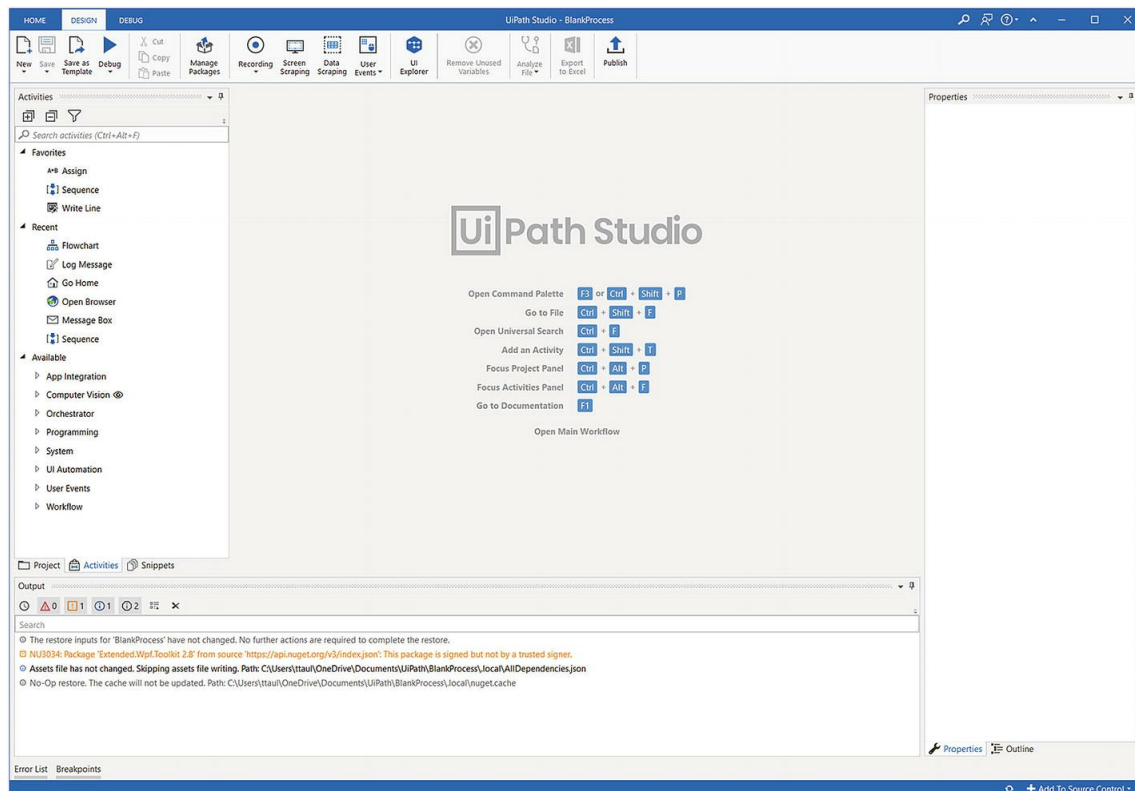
HOME DESIGN DEBUG

UiPath Studio - BlankProcess

New Save Save as Template Debug Cut Copy Paste Manage Packages Recording Screen Scraping Data Scraping User Events UI Explorer Remove Unused Variables Analyze File Export to Excel Publish

Activities

Search activities (Ctrl+Alt+F)

Favorites
Assign
Sequence
Write Line
Recent
Flowchart
Log Message
Go Home
Open Browser
Message Box
Sequence
Available
App Integration
Computer Vision
Orchestrator
Programming
System
UI Automation
User Events
Workflow

Project Activities Snippets

UiPath Studio

Open Command Palette F3 or Ctrl + Shift + P
Go to File Ctrl + Shift + F
Open Universal Search Ctrl + F
Add an Activity Ctrl + Shift + T
Focus Project Panel Ctrl + Alt + P
Focus Activities Panel Ctrl + Alt + F
Go to Documentation F1

Open Main Workflow

Properties

Output

0 1 1 2

Search

The restore inputs for 'BlankProcess' have not changed. No further actions are required to complete the restore.
NU3034: Package 'Extended.Wpf.Toolkit 2.8' from source 'https://api.nuget.org/v3/index.json': This package is signed but not by a trusted signer.
Assets file has not changed. Skipping assets file writing. Path: C:\Users\ttaul\OneDrive\Documents\UiPath\BlankProcess\.local\AllDependencies.json
No-Op restore. The cache will not be updated. Path: C:\Users\ttaul\OneDrive\Documents\UiPath\BlankProcess\.local\nuget.cache

Properties Outline

Error List Breakpoints

Add To Source Control